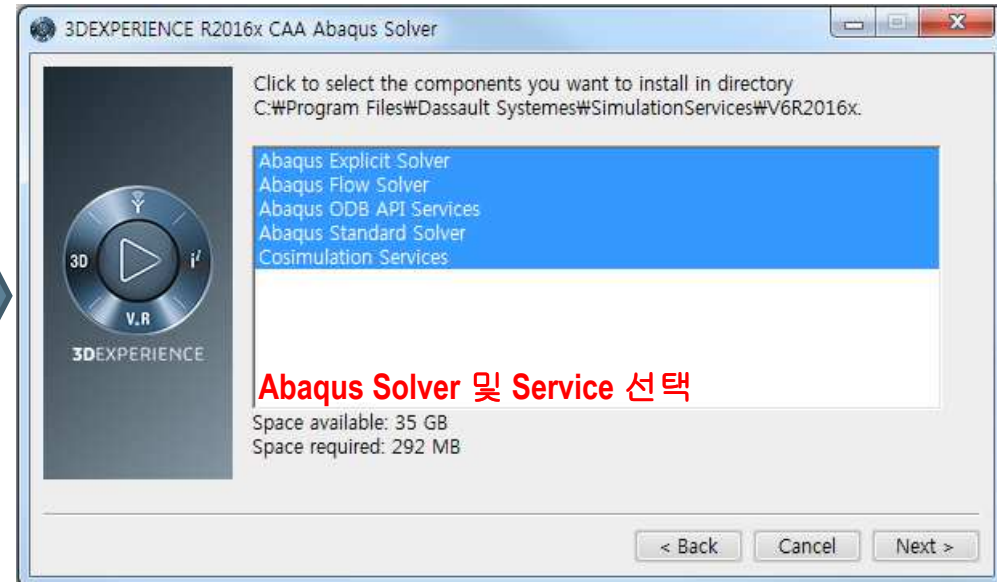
3DEXPERIENCE R2016x CAA Abaqus Solver

3D
V.R
$i^{V}$
3DEXPERIENCE

Click to select the components you want to install in directory C:₩Program Files₩Dassault Systemes₩SimulationServices₩V6R2016x.

Abaqus Explicit Solver
Abaqus Flow Solver
Abaqus ODB API Services
Abaqus Standard Solver
Cosimulation Services

Abaqus Solver 및 Service 선택

Space available: 35 GB
Space required: 292 MB

< Back
Cancel
Next >